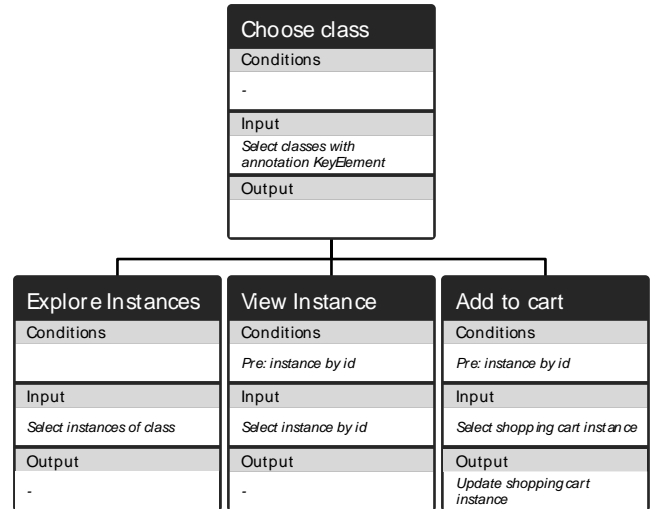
Choose class
Conditions
-
Input
Select classes with annotation KeyElement
Output

Explore Instances
Conditions

Input
Select instances of class
Output
-

View Instance
Conditions
Pre: instance by id
Input
Select instance by id
Output
-

Add to cart
Conditions
Pre: instance by id
Input
Select shopping cart instance
Output
Update shopping cart instance